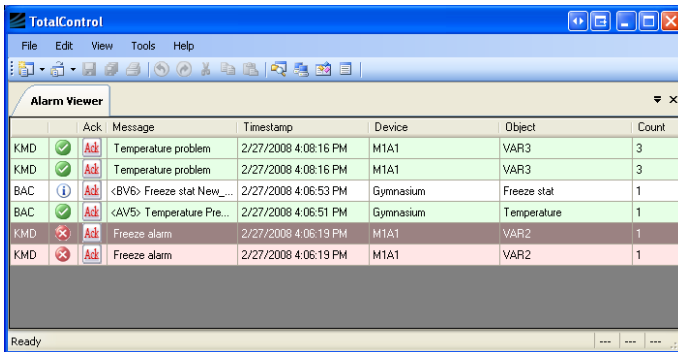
TotalControl

File Edit View Tools Help

Alarm Viewer

| | | Ack | Message | Timestamp | Device | Object | Count |
|---|---|---|---|---|---|---|---|
| KMD | | Ack | Temperature problem | 2/27/2008 4:08:16 PM | M1A1 | VAR3 | 3 |
| KMD | | Ack | Temperature problem | 2/27/2008 4:08:16 PM | M1A1 | VAR3 | 3 |
| BAC | | Ack | <BV6> Freeze stat New_... | 2/27/2008 4:06:53 PM | Gymnasium | Freeze stat | 1 |
| BAC | | Ack | <AV5> Temperature Pre... | 2/27/2008 4:06:51 PM | Gymnasium | Temperature | 1 |
| KMD | | Ack | Freeze alarm | 2/27/2008 4:06:19 PM | M1A1 | VAR2 | 1 |
| KMD | | Ack | Freeze alarm | 2/27/2008 4:06:19 PM | M1A1 | VAR2 | 1 |

Ready --- --- ---